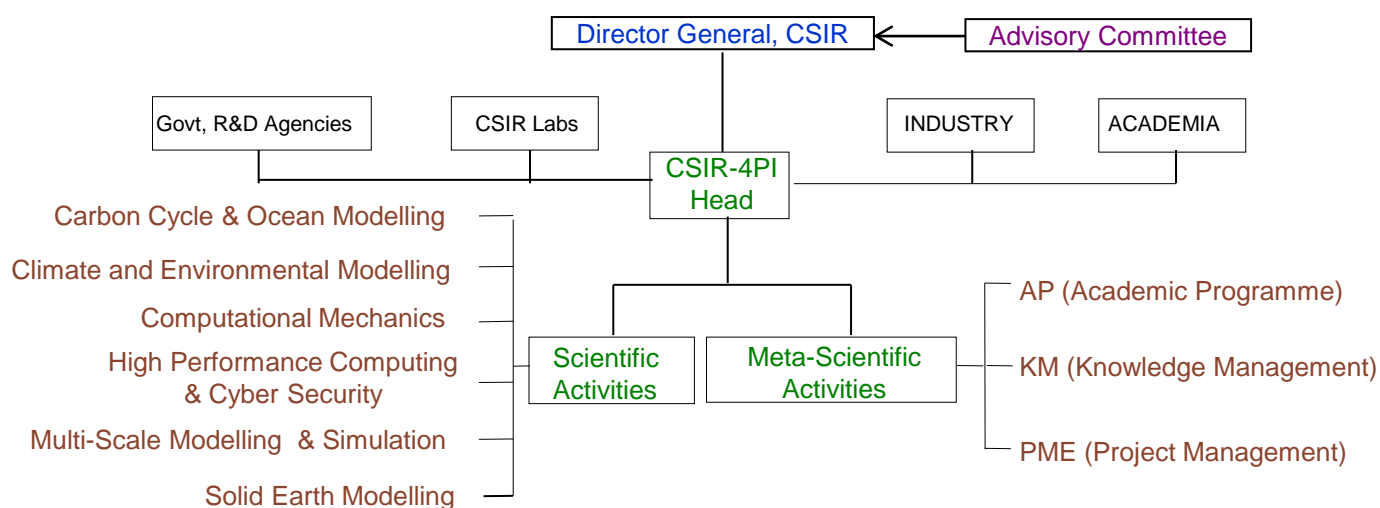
Director General, CSIR

Advisory Committee

Govt, R&D Agencies

CSIR Labs

INDUSTRY

ACADEMIA

CSIR-4PI Head

Carbon Cycle & Ocean Modelling

Climate and Environmental Modelling

Computational Mechanics

High Performance Computing & Cyber Security

Multi-Scale Modelling & Simulation

Solid Earth Modelling

Scientific Activities

Meta-Scientific Activities

AP (Academic Programme)

KM (Knowledge Management)

PME (Project Management)